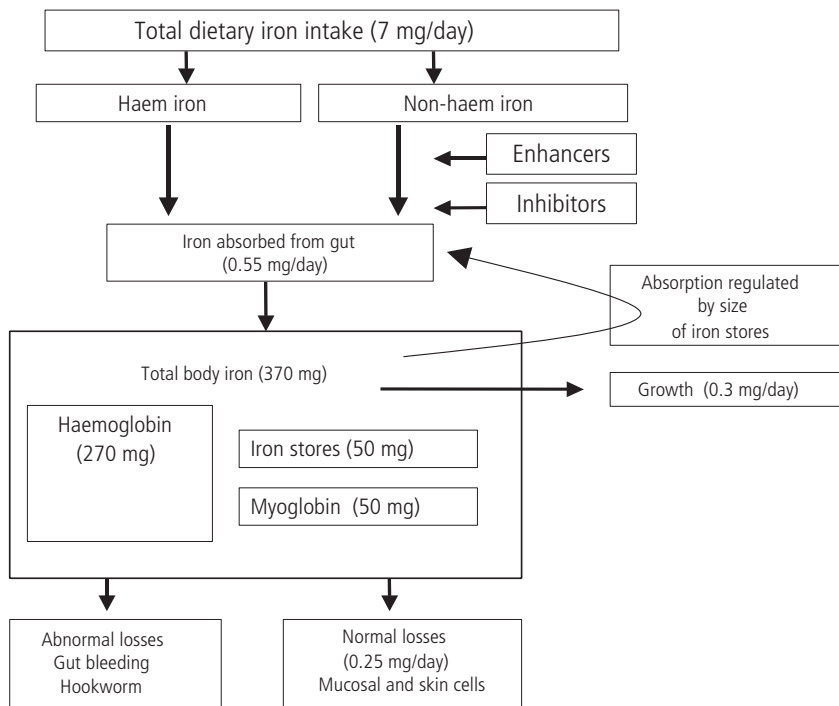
Total dietary iron intake (7 mg/day)

Haem iron

Non-haem iron

Enhancers

Inhibitors

Iron absorbed from gut (0.55 mg/day)

Absorption regulated by size of iron stores

Total body iron (370 mg)

Growth (0.3 mg/day)

Haemoglobin (270 mg)

Iron stores (50 mg)

Myoglobin (50 mg)

Abnormal losses
Gut bleeding
Hookworm

Normal losses
(0.25 mg/day)
Mucosal and skin cells